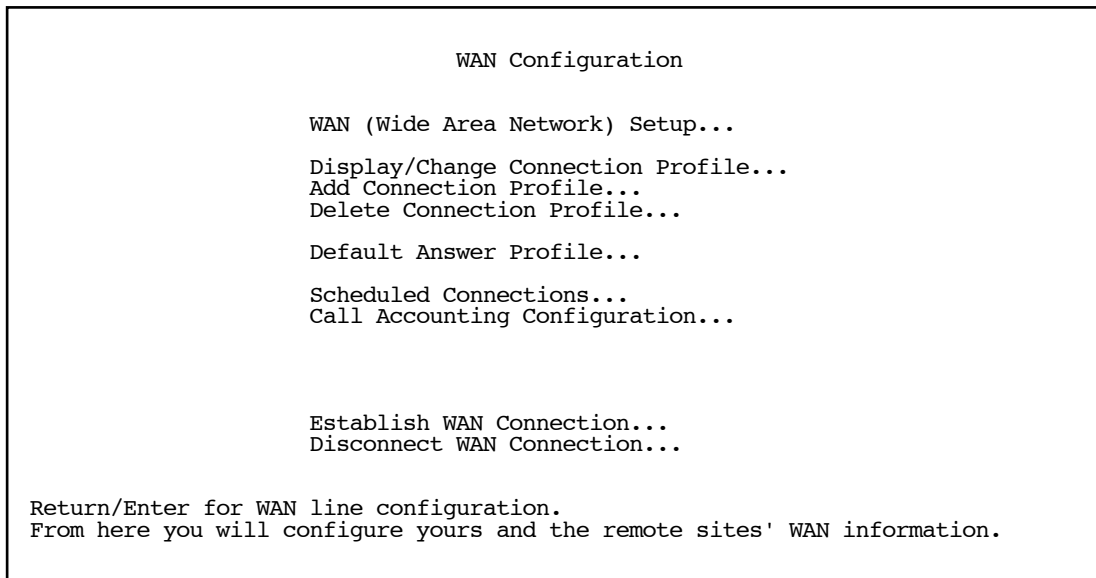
WAN Configuration

WAN (Wide Area Network) Setup...

Display/Change Connection Profile...
Add Connection Profile...
Delete Connection Profile...

Default Answer Profile...

Scheduled Connections...
Call Accounting Configuration...

Establish WAN Connection...
Disconnect WAN Connection...

Return/Enter for WAN line configuration.
From here you will configure yours and the remote sites' WAN information.